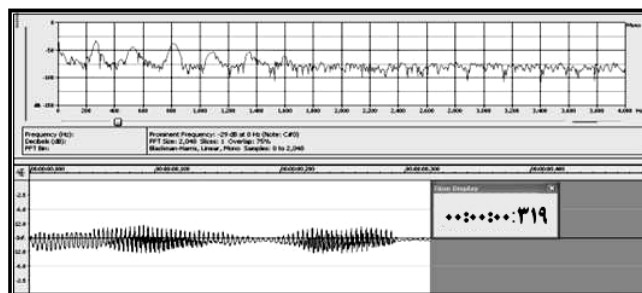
-50
-100
dB -150
0 200 400 600 800 1,000 1,200 1,400 1,600 1,800 2,000 2,200 2,400 2,600 2,800 3,000 3,200 3,400 3,600 4,000 Hz

Frequency (Hz):
Decibels (dB):
FFT Bin:

Prominent Frequency: -29 dB at 0 Hz (Note: C#0)
FFT Size: 2,048 Slices: 1 Overlap: 75%
Blackman-Harris, Linear, Mono Samples: 0 to 2,048

00:00:00.000
00:00:00.100
00:00:00.200
00:00:00.300
00:00:00.400

Time Display

۰۰:۰۰:۰۰:۳۱۹